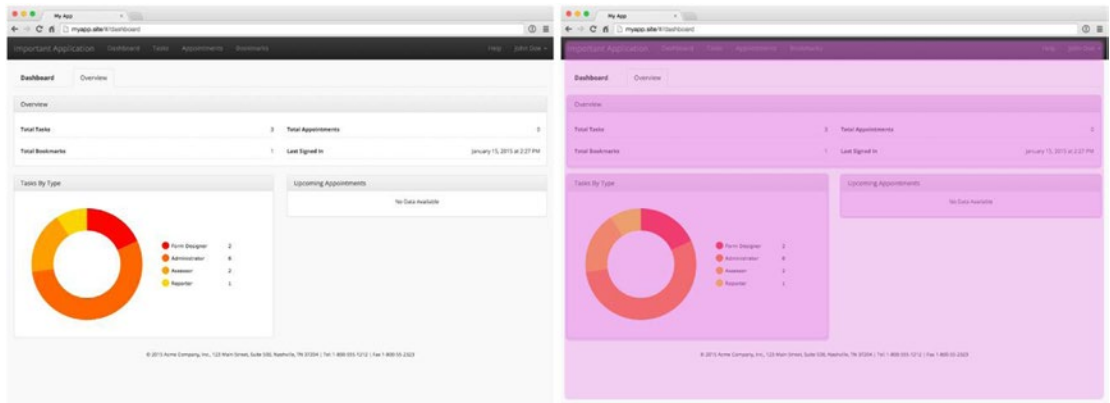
My App

myapp.site/#/dashboard

Important Application Dashboard Tasks Appointments Bookmarks Help John Doe

Dashboard Overview

Overview

Total Tasks 3 Total Appointments 0

Total Bookmarks 1 Last Signed In January 15, 2015 at 2:27 PM

Tasks By Type

Form Designer 2
Administrator 6
Assessor 2
Reporter 1

Upcoming Appointments

No Data Available

© 2015 Acme Company, Inc., 123 Main Street, Suite 500, Nashville, TN 37204 | Tel: 1-800-555-1212 | Fax: 1-800-55-2323

My App

myapp.site/#/dashboard

Important Application Dashboard Tasks Appointments Bookmarks Help John Doe

Dashboard Overview

Overview

Total Tasks 3 Total Appointments 0

Total Bookmarks 1 Last Signed In January 15, 2015 at 2:27 PM

Tasks By Type

Form Designer 2
Administrator 6
Assessor 2
Reporter 1

Upcoming Appointments

No Data Available

© 2015 Acme Company, Inc., 123 Main Street, Suite 500, Nashville, TN 37204 | Tel: 1-800-555-1212 | Fax: 1-800-55-2323